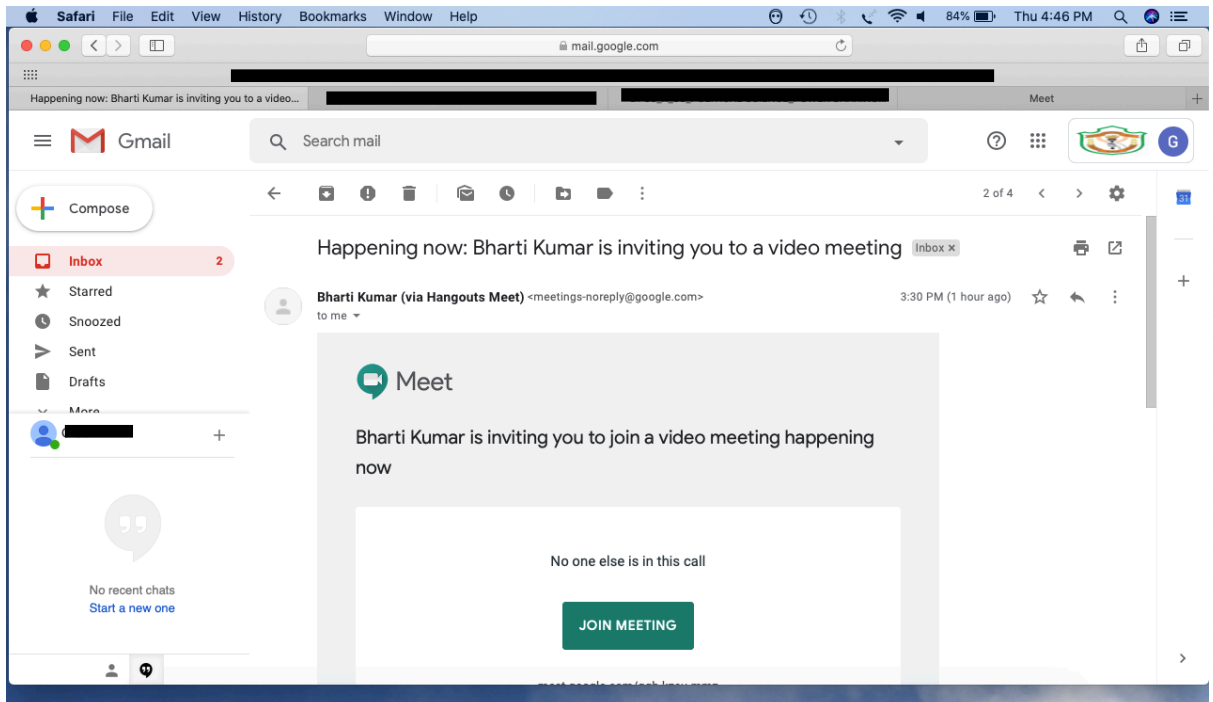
Safari File Edit View History Bookmarks Window Help

84% Thu 4:46 PM

mail.google.com

Happening now: Bharti Kumar is inviting you to a video...

Meet

Gmail

Search mail

2 of 4

Compose

Inbox 2

Starred

Snoozed

Sent

Drafts

More

No recent chats

Start a new one

Happening now: Bharti Kumar is inviting you to a video meeting Inbox ×

Bharti Kumar (via Hangouts Meet) <meetings-noreply@google.com>

to me

3:30 PM (1 hour ago)

Meet

Bharti Kumar is inviting you to join a video meeting happening now

No one else is in this call

JOIN MEETING

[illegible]